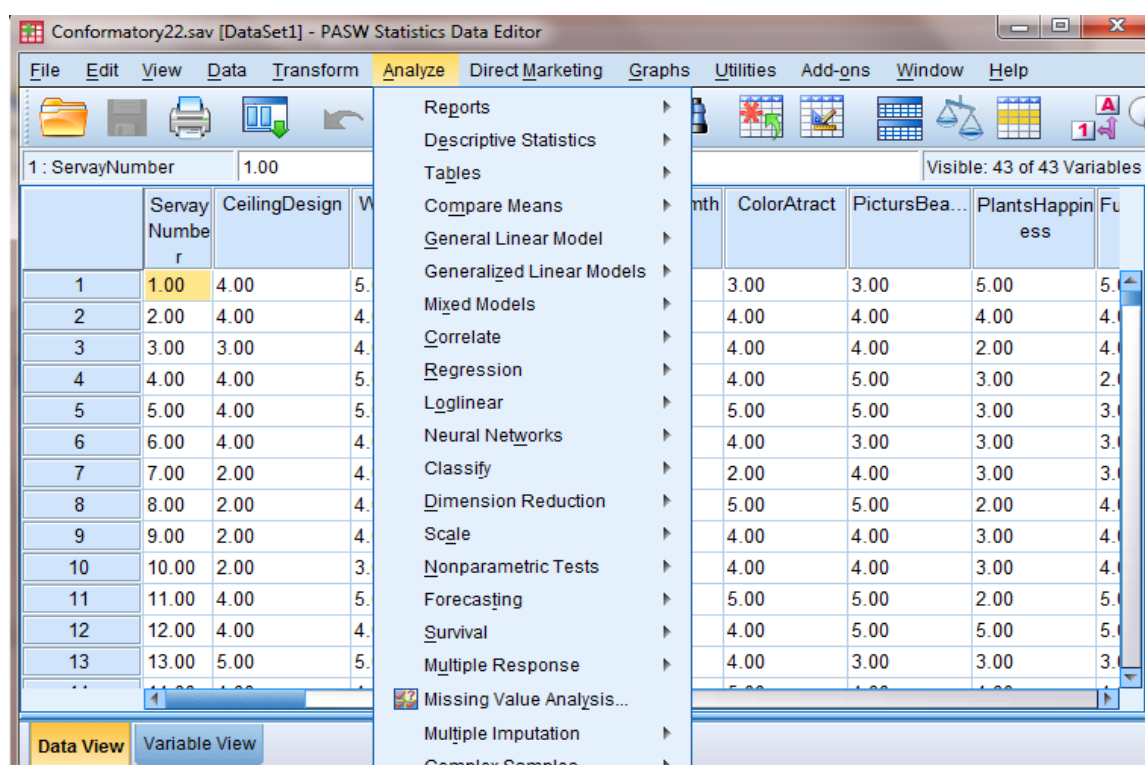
Conformatory22.sav [DataSet1] - PASW Statistics Data Editor

File Edit View Data Transform Analyze Direct Marketing Graphs Utilities Add-ons Window Help

1 : ServayNumber 1.00

Visible: 43 of 43 Variables

Reports
Descriptive Statistics
Tables
Compare Means
General Linear Model
Generalized Linear Models
Mixed Models
Correlate
Regression
Loglinear
Neural Networks
Classify
Dimension Reduction
Scale
Nonparametric Tests
Forecasting
Survival
Multiple Response
Missing Value Analysis...
Multiple Imputation
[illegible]

| | ServayNumber | CeilingDesign | W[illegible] | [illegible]mth | ColorAtract | PictursBea... | PlantsHappiness | Fu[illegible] |
|---|---|---|---|---|---|---|---|---|
| 1 | 1.00 | 4.00 | 5. | | 3.00 | 3.00 | 5.00 | 5.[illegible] |
| 2 | 2.00 | 4.00 | 4. | | 4.00 | 4.00 | 4.00 | 4.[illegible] |
| 3 | 3.00 | 3.00 | 4. | | 4.00 | 4.00 | 2.00 | 4.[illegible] |
| 4 | 4.00 | 4.00 | 5. | | 4.00 | 5.00 | 3.00 | 2.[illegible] |
| 5 | 5.00 | 4.00 | 5. | | 5.00 | 5.00 | 3.00 | 3.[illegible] |
| 6 | 6.00 | 4.00 | 4. | | 4.00 | 3.00 | 3.00 | 3.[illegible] |
| 7 | 7.00 | 2.00 | 4. | | 2.00 | 4.00 | 3.00 | 3.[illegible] |
| 8 | 8.00 | 2.00 | 4. | | 5.00 | 5.00 | 2.00 | 4.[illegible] |
| 9 | 9.00 | 2.00 | 4. | | 4.00 | 4.00 | 3.00 | 4.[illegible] |
| 10 | 10.00 | 2.00 | 3. | | 4.00 | 4.00 | 3.00 | 4.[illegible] |
| 11 | 11.00 | 4.00 | 5. | | 5.00 | 5.00 | 2.00 | 5.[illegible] |
| 12 | 12.00 | 4.00 | 4. | | 4.00 | 5.00 | 5.00 | 5.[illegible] |
| 13 | 13.00 | 5.00 | 5. | | 4.00 | 3.00 | 3.00 | 3.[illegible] |

Data View Variable View